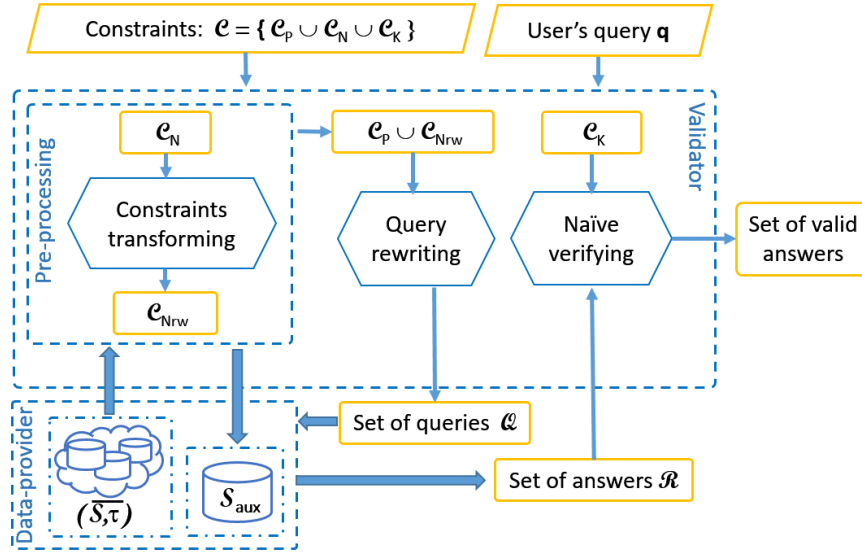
Constraints: $\mathcal{C} = \{ \mathcal{C}_P \cup \mathcal{C}_N \cup \mathcal{C}_K \}$

User's query **q**

Validator

Pre-processing

$\mathcal{C}_N$

Constraints transforming

$\mathcal{C}_{Nrw}$

$\mathcal{C}_P \cup \mathcal{C}_{Nrw}$

Query rewriting

$\mathcal{C}_K$

Naïve verifying

Set of valid answers

Data-provider

$(\overline{\mathcal{S}},\tau)$

$\mathcal{S}_{aux}$

Set of queries $\mathcal{Q}$

Set of answers $\mathcal{R}$